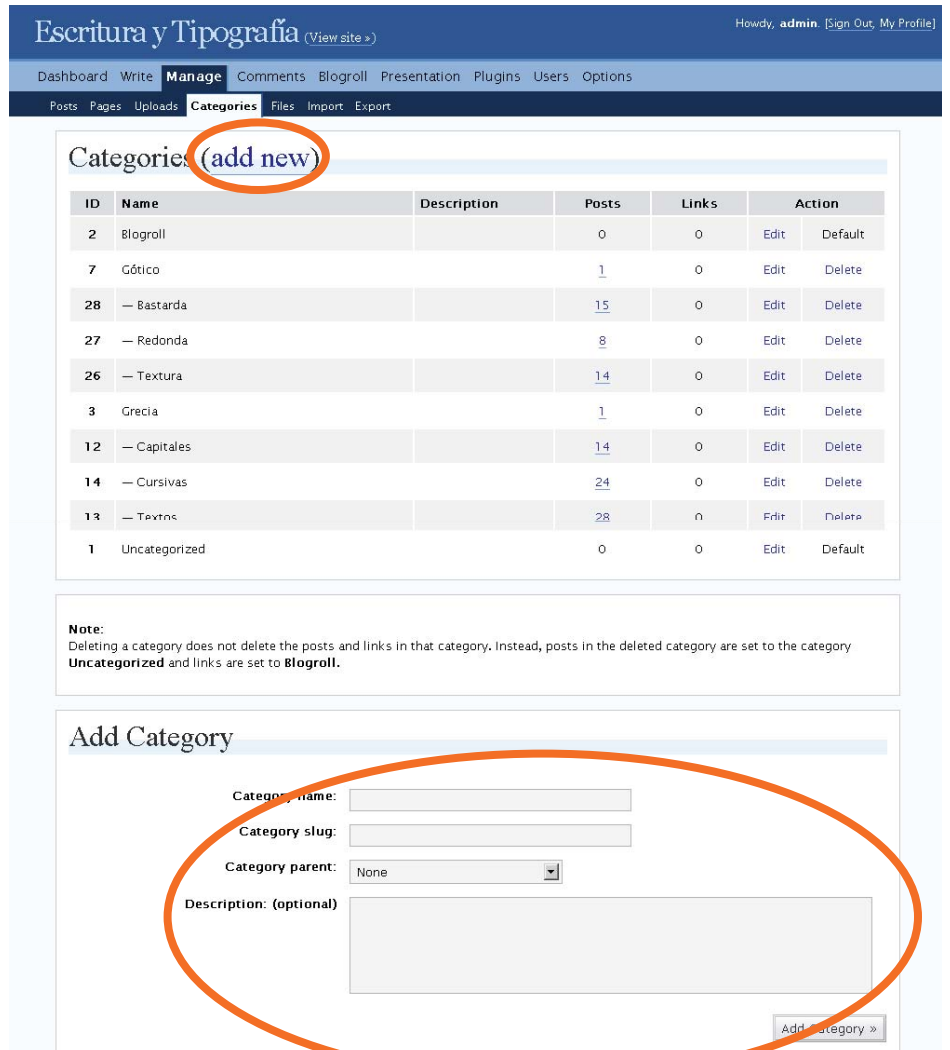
Escritura y Tipografía (View site »)

Howdy, admin. [Sign Out, My Profile]

Dashboard Write Manage Comments Blogroll Presentation Plugins Users Options

Posts Pages Uploads Categories Files Import Export

Categories (add new)

| ID | Name | Description | Posts | Links | Action | |
|---|---|---|---|---|---|---|
| 2 | Blogroll | | 0 | 0 | Edit | Default |
| 7 | Gótico | | 1 | 0 | Edit | Delete |
| 28 | — Bastarda | | 15 | 0 | Edit | Delete |
| 27 | — Redonda | | 8 | 0 | Edit | Delete |
| 26 | — Textura | | 14 | 0 | Edit | Delete |
| 3 | Grecia | | 1 | 0 | Edit | Delete |
| 12 | — Capitales | | 14 | 0 | Edit | Delete |
| 14 | — Cursivas | | 24 | 0 | Edit | Delete |
| 13 | — Textos | | 28 | 0 | Edit | Delete |
| 1 | Uncategorized | | 0 | 0 | Edit | Default |

Note:
Deleting a category does not delete the posts and links in that category. Instead, posts in the deleted category are set to the category Uncategorized and links are set to Blogroll.

Add Category

Category name:

Category slug:

Category parent: None

Description: (optional)

Add Category »